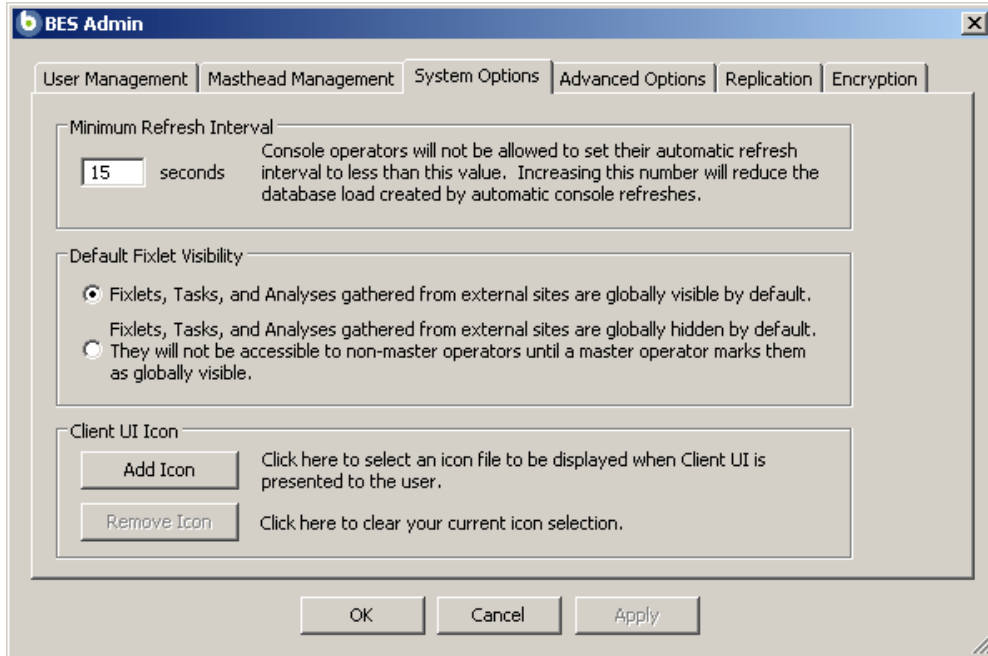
BES Admin

User Management | Masthead Management | System Options | Advanced Options | Replication | Encryption

Minimum Refresh Interval

15 seconds

Console operators will not be allowed to set their automatic refresh interval to less than this value. Increasing this number will reduce the database load created by automatic console refreshes.

Default Fixlet Visibility

Fixlets, Tasks, and Analyses gathered from external sites are globally visible by default.

Fixlets, Tasks, and Analyses gathered from external sites are globally hidden by default. They will not be accessible to non-master operators until a master operator marks them as globally visible.

Client UI Icon

Add Icon

Click here to select an icon file to be displayed when Client UI is presented to the user.

Remove Icon

Click here to clear your current icon selection.

OK Cancel Apply